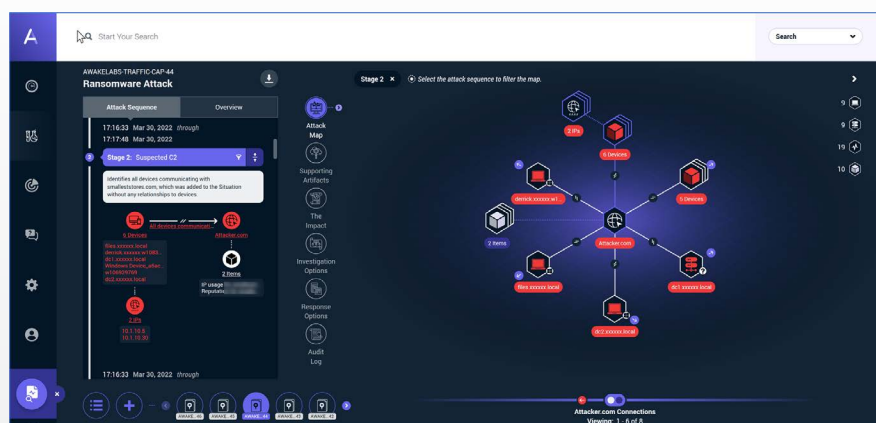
Start Your Search

Search

AWAKELABS-TRAFFIC-CAP-44
Ransomware Attack

Attack Sequence
Overview

17:16:33 Mar 30, 2022 through
17:17:48 Mar 30, 2022

Stage 2: Suspected C2

identifies all devices communicating with smallestsones.com, which was added to the Situation without any relationships to devices.

All devices communicati...
6 Devices
Attacker.com
files.xxxxxx.local
derrick.xxxxxx.w1083...
dc1.xxxxxx.local
Windows Device_attac...
w106809789
dc2.xxxxxx.local
2 Items
IP usage
Reputati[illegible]
2 IPs
10.1.10.5
10.1.10.30

17:16:33 Mar 30, 2022 through

Attack Map
Supporting Artifacts
The Impact
Investigation Options
Response Options
Audit Log

Stage 2 ×
Select the attack sequence to filter the map.

2 IPs
6 Devices
derrick.xxxxxx.w1...
5 Devices
2 Items
Attacker.com
files.xxxxxx.local
dc1.xxxxxx.local
dc2.xxxxxx.local

9
9
19
10

AWAKE...46
AWAKE...45
AWAKE...44
AWAKE...43
AWAKE...42

Attacker.com Connections
Viewing: 1 - 6 of 8